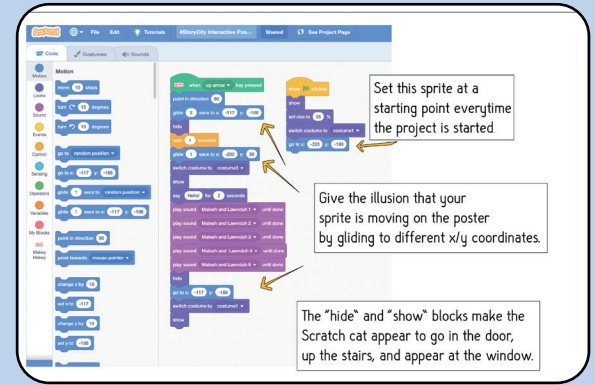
Scratch File Edit Tutorials #StoryCity Interactive Pos... Shared See Project Page

Code Costumes Sounds

Motion
Looks
Sound
Events
Control
Sensing
Operators
Variables
My Blocks
Makey Makey

Motion
move 10 steps
turn 15 degrees
turn 15 degrees
go to random position
go to x: -117 y: -106
glide 1 secs to random position
glide 1 secs to x: -117 y: -106
point in direction 90
point towards mouse-pointer
change x by 10
set x to -117
change y by 10
set y to -106

when up arrow key pressed
point in direction 90
glide 2 secs to x: -117 y: -106
hide
wait 1 seconds
glide 1 secs to x: -200 y: 35
switch costume to costume1
show
say Hello! for 2 seconds
play sound Malsah and Lawndull-1 until done
play sound Malsah and Lawndull-2 until done
play sound Malsah and Lawndull-3 until done
play sound Malsah and Lawndull-4 until done
play sound Malsah and Lawndull-5 until done
hide
go to x: -117 y: -106
switch costume to costume1
show

when clicked
show
set size to 25 %
switch costume to costume1
go to x: -225 y: -195

Set this sprite at a starting point everytime the project is started.

Give the illusion that your sprite is moving on the poster by gliding to different x/y coordinates.

The "hide" and "show" blocks make the Scratch cat appear to go in the door, up the stairs, and appear at the window.